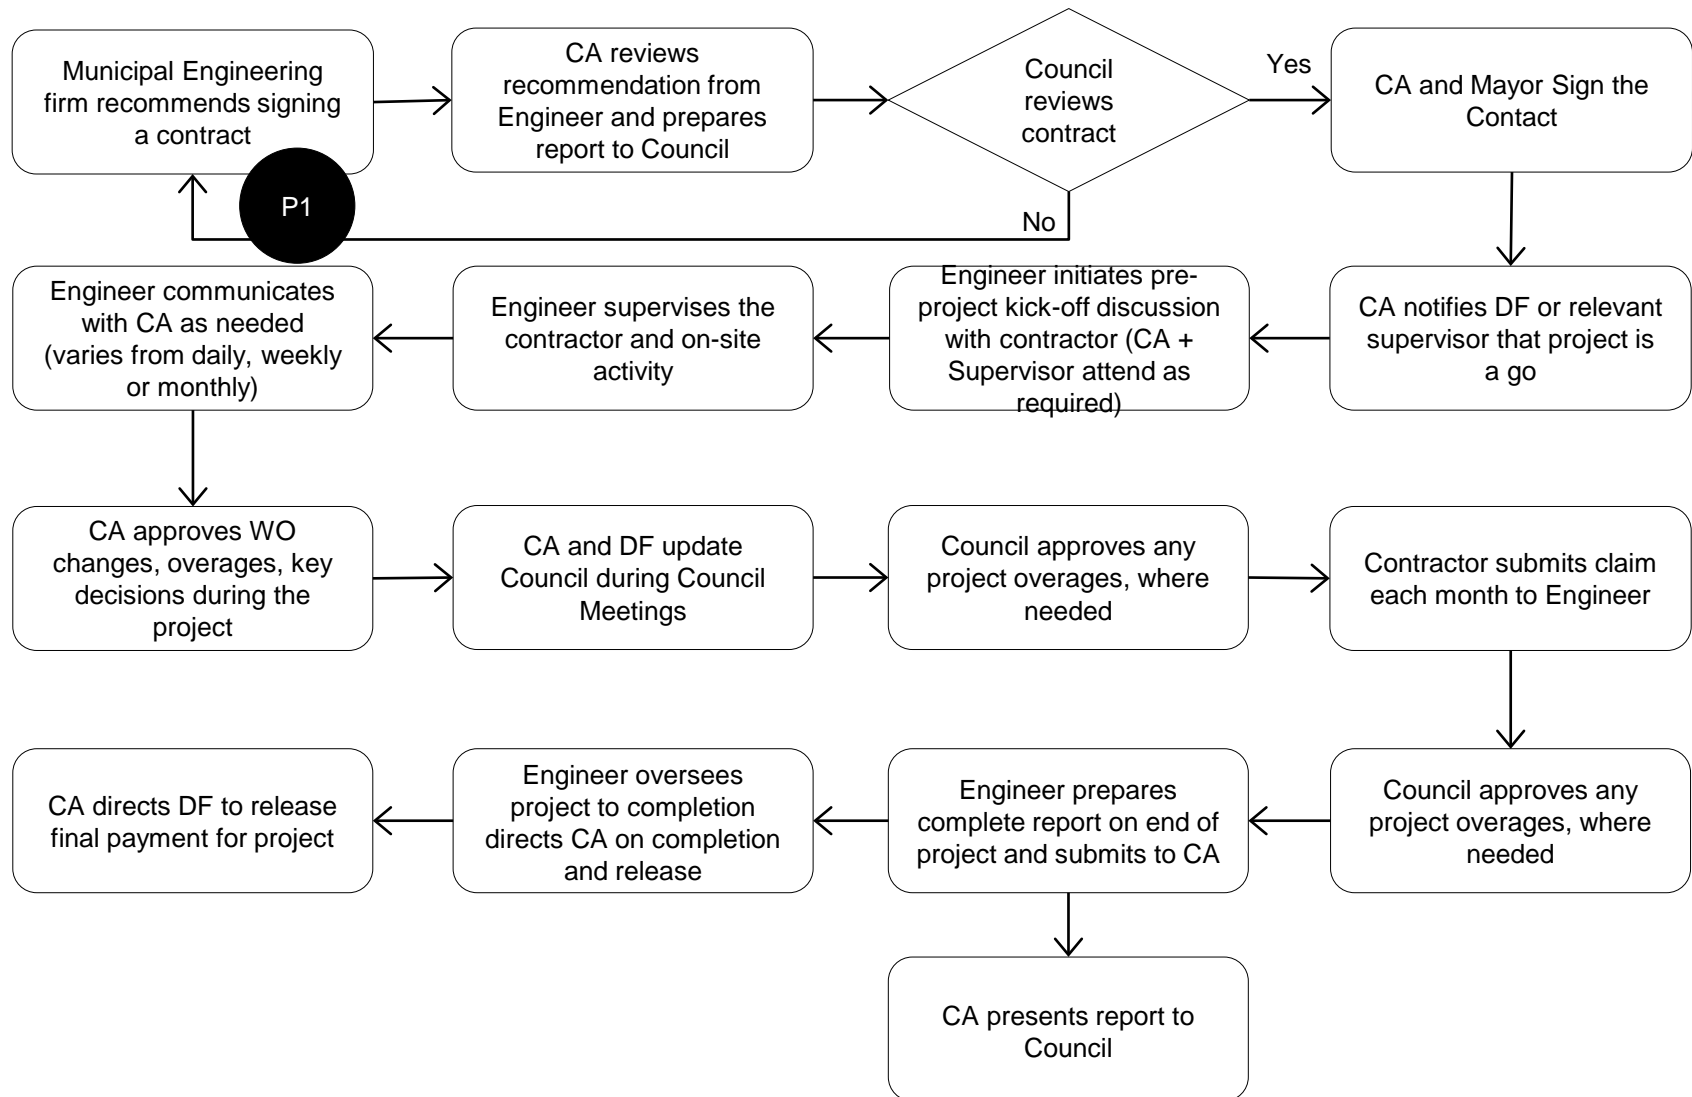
Municipal Engineering firm recommends signing a contract

CA reviews recommendation from Engineer and prepares report to Council

Council reviews contract

Yes

CA and Mayor Sign the Contact

P1

No

Engineer communicates with CA as needed (varies from daily, weekly or monthly)

Engineer supervises the contractor and on-site activity

Engineer initiates pre-project kick-off discussion with contractor (CA + Supervisor attend as required)

CA notifies DF or relevant supervisor that project is a go

CA approves WO changes, overages, key decisions during the project

CA and DF update Council during Council Meetings

Council approves any project overages, where needed

Contractor submits claim each month to Engineer

CA directs DF to release final payment for project

Engineer oversees project to completion directs CA on completion and release

Engineer prepares complete report on end of project and submits to CA

Council approves any project overages, where needed

CA presents report to Council